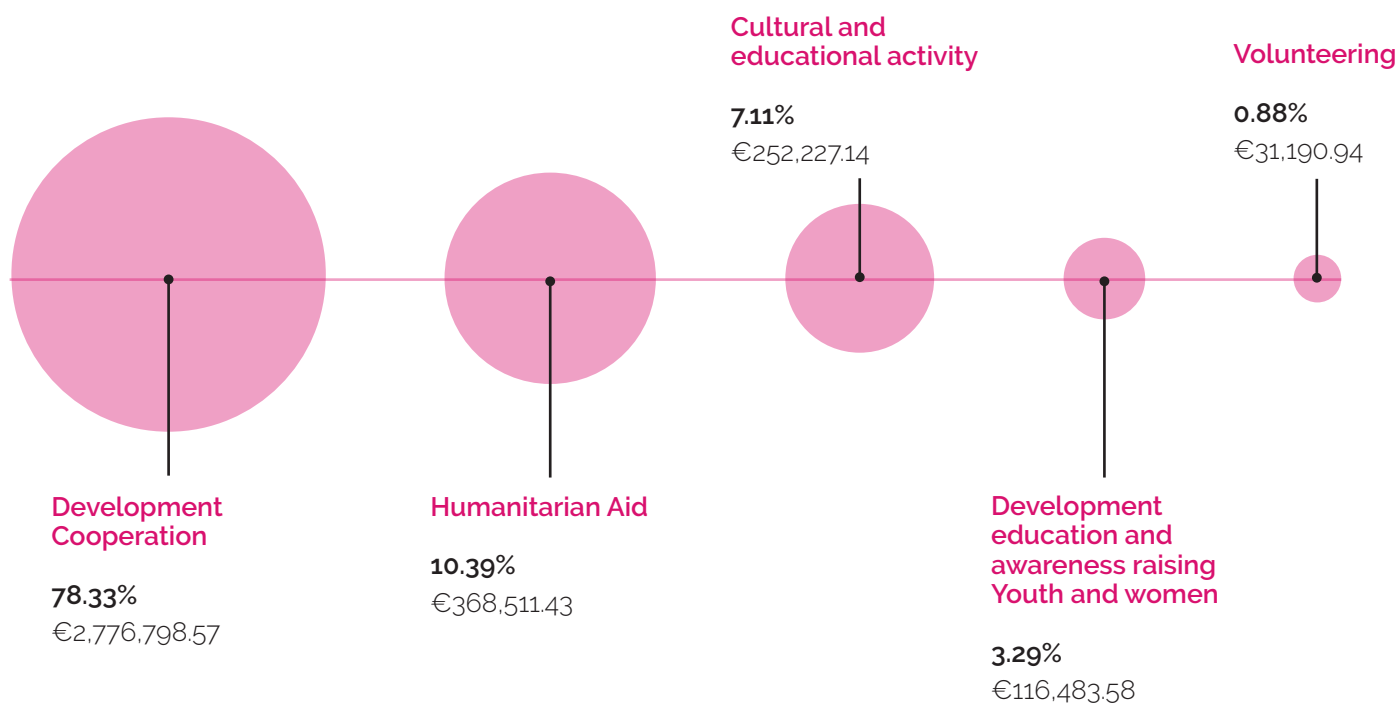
Cultural and educational activity

7.11%
€252,227.14

Volunteering

0.88%
€31,190.94

Development Cooperation

78.33%
€2,776,798.57

Humanitarian Aid

10.39%
€368,511.43

Development education and awareness raising Youth and women

3.29%
€116,483.58